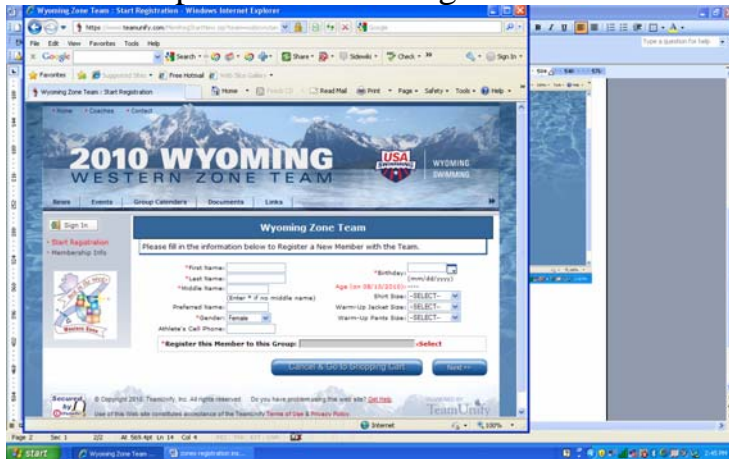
Wyoming Zone Team : Start Registration - Windows Internet Explorer

https://www.teamunify.com/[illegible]

File Edit View Favorites Tools Help

Google

Search Share Sidewiki Check Sign In

Favorites Suggested Sites Free Hotmail Web Slice Gallery

Wyoming Zone Team : Start Registration

Home Read Mail Print Page Safety Tools Help

Home Coaches Contact

2010 WYOMING
WESTERN ZONE TEAM

USA SWIMMING

WYOMING SWIMMING

News Events Group Calendars Documents Links

Sign In

Start Registration

Membership Info

Western Zone

Wyoming Zone Team

Please fill in the information below to Register a New Member with the Team.

*First Name:
*Last Name:
*Middle Name:
(Enter * if no middle name)
Preferred Name:
*Gender: Female
Athlete's Cell Phone:

*Birthday:
(mm/dd/yyyy)
Age (on 08/15/2010): ----
Shirt Size: --SELECT--
Warm-Up Jacket Size: --SELECT--
Warm-Up Pants Size: --SELECT--

*Register this Member to this Group: <Select

Cancel & Go to Shopping Cart

Next >>

Secured by

© Copyright 2010, TeamUnify, Inc. All rights reserved. Do you have problems using this web site? Get Help.

Use of this Web site constitutes acceptance of the TeamUnify Terms of Use & Privacy Policy

TeamUnify

Internet

100%

Type a question for help

Page 2 Sec 1 2/2 At 5.6in Ln 14 Col 4

start

Wyoming Zone Team ...

zones registration ins...

2:45 PM